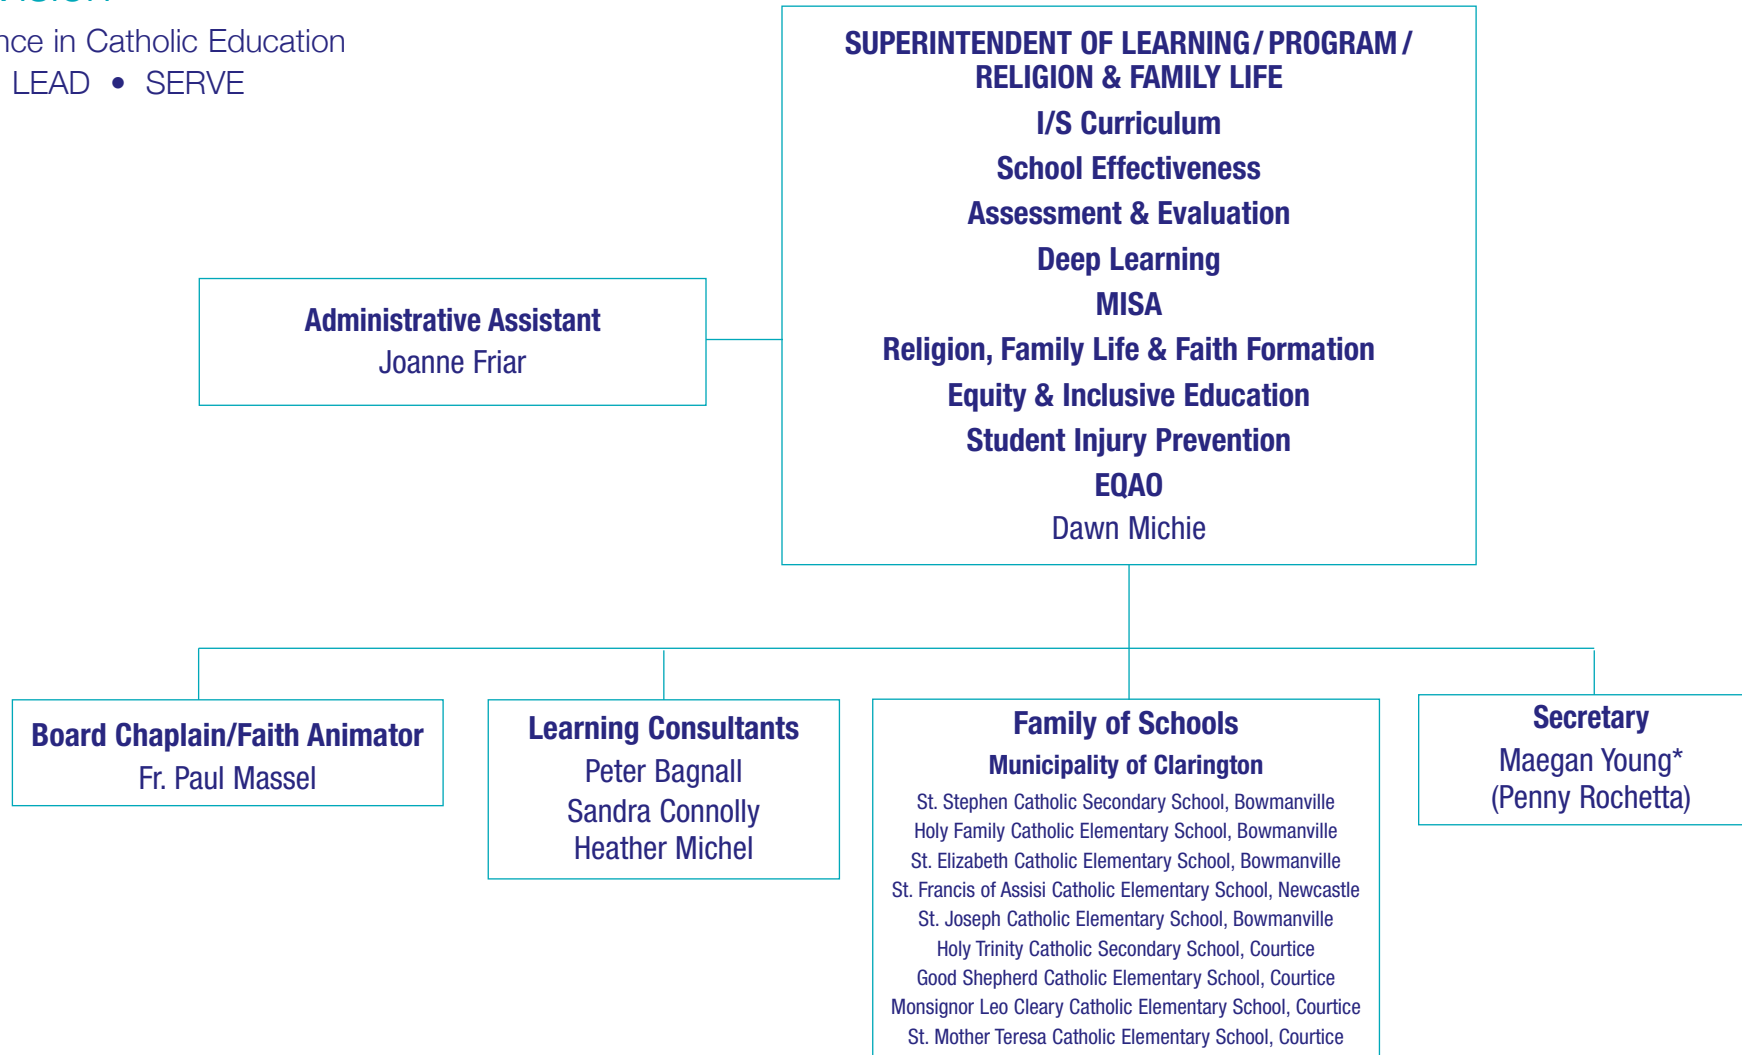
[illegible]
nce in Catholic Education
LEAD • SERVE

SUPERINTENDENT OF LEARNING / PROGRAM / RELIGION & FAMILY LIFE
I/S Curriculum
School Effectiveness
Assessment & Evaluation
Deep Learning
MISA
Religion, Family Life & Faith Formation
Equity & Inclusive Education
Student Injury Prevention
EQAO
Dawn Michie

Administrative Assistant
Joanne Friar

Board Chaplain/Faith Animator
Fr. Paul Massel

Learning Consultants
Peter Bagnall
Sandra Connolly
Heather Michel

Family of Schools
Municipality of Clarington
St. Stephen Catholic Secondary School, Bowmanville
Holy Family Catholic Elementary School, Bowmanville
St. Elizabeth Catholic Elementary School, Bowmanville
St. Francis of Assisi Catholic Elementary School, Newcastle
St. Joseph Catholic Elementary School, Bowmanville
Holy Trinity Catholic Secondary School, Courtice
Good Shepherd Catholic Elementary School, Courtice
Monsignor Leo Cleary Catholic Elementary School, Courtice
St. Mother Teresa Catholic Elementary School, Courtice

Secretary
Maegan Young*
(Penny Rochetta)